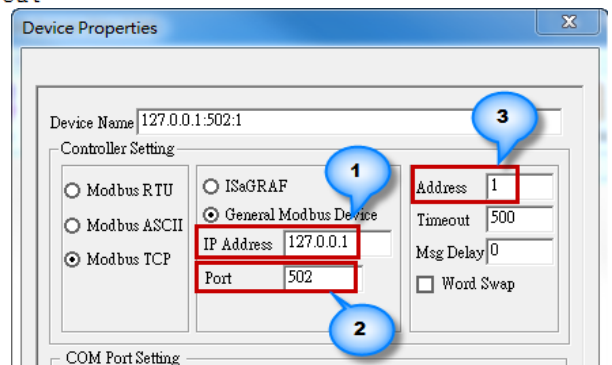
Device Properties

X

Device Name 127.0.0.1:502:1

Controller Setting

Modbus RTU

Modbus ASCII

Modbus TCP

ISaGRAF

General Modbus Device

1

IP Address 127.0.0.1

Port 502

2

3

Address 1

Timeout 500

Msg Delay 0

Word Swap

COM Port Setting